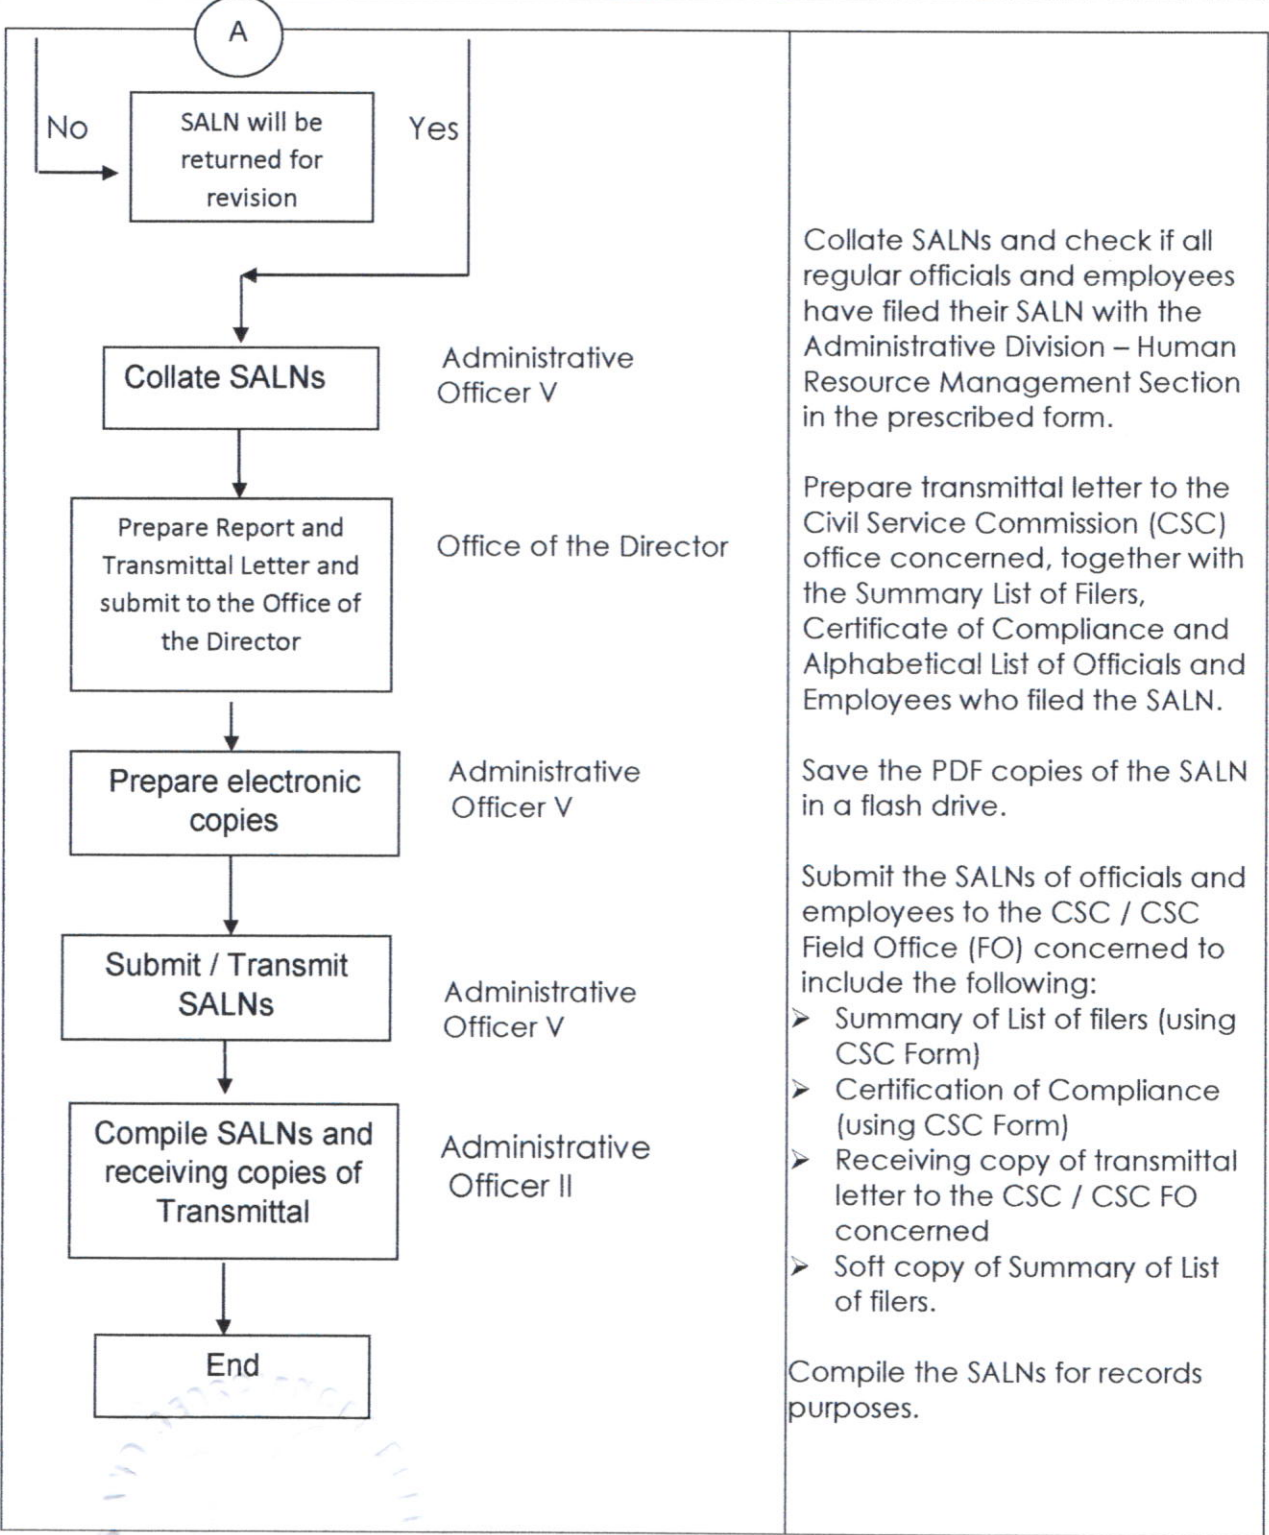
A

No

SALN will be returned for revision

Yes

Collate SALNs

Administrative Officer V

Collate SALNs and check if all regular officials and employees have filed their SALN with the Administrative Division – Human Resource Management Section in the prescribed form.

Prepare Report and Transmittal Letter and submit to the Office of the Director

Office of the Director

Prepare transmittal letter to the Civil Service Commission (CSC) office concerned, together with the Summary List of Filers, Certificate of Compliance and Alphabetical List of Officials and Employees who filed the SALN.

Prepare electronic copies

Administrative Officer V

Save the PDF copies of the SALN in a flash drive.

Submit / Transmit SALNs

Administrative Officer V

Submit the SALNs of officials and employees to the CSC / CSC Field Office (FO) concerned to include the following:
➤ Summary of List of filers (using CSC Form)
➤ Certification of Compliance (using CSC Form)
➤ Receiving copy of transmittal letter to the CSC / CSC FO concerned
➤ Soft copy of Summary of List of filers.

Compile SALNs and receiving copies of Transmittal

Administrative Officer II

Compile the SALNs for records purposes.

End